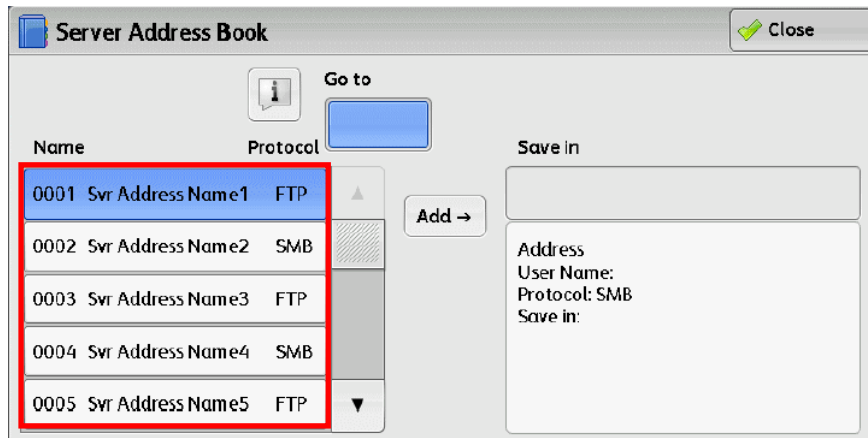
Server Address Book

Close

i

Go to

Name

Protocol

Save in

0001 Svr Address Name1 FTP

0002 Svr Address Name2 SMB

0003 Svr Address Name3 FTP

0004 Svr Address Name4 SMB

0005 Svr Address Name5 FTP

Add →

Address
User Name:
Protocol: SMB
Save in: